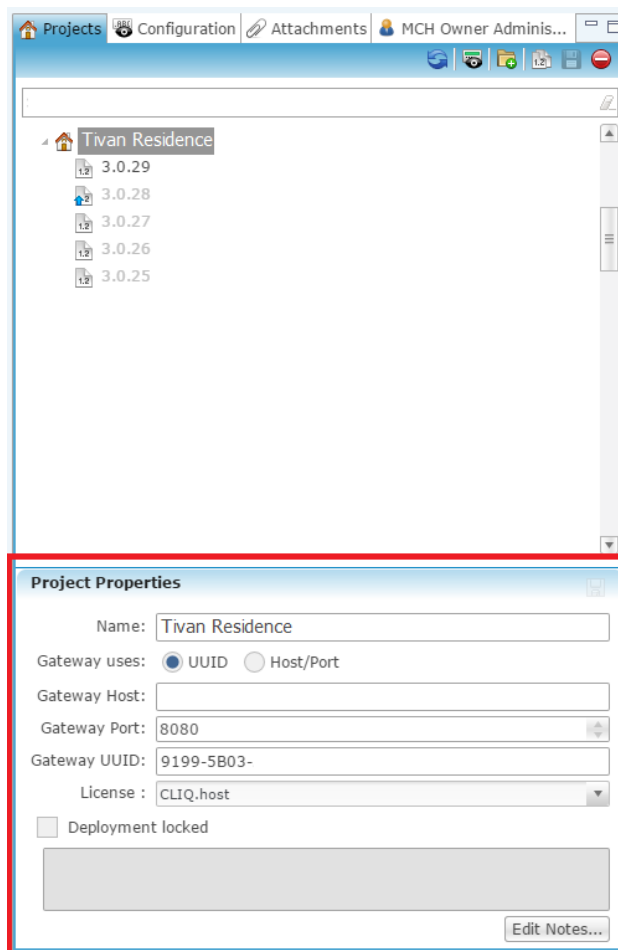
Projects | Configuration | Attachments | MCH Owner Adminis...

Tivan Residence
3.0.29
3.0.28
3.0.27
3.0.26
3.0.25

Project Properties

Name: Tivan Residence
Gateway uses: UUID Host/Port
Gateway Host:
Gateway Port: 8080
Gateway UUID: 9199-5B03-
License : CLIQ.host
Deployment locked

Edit Notes...